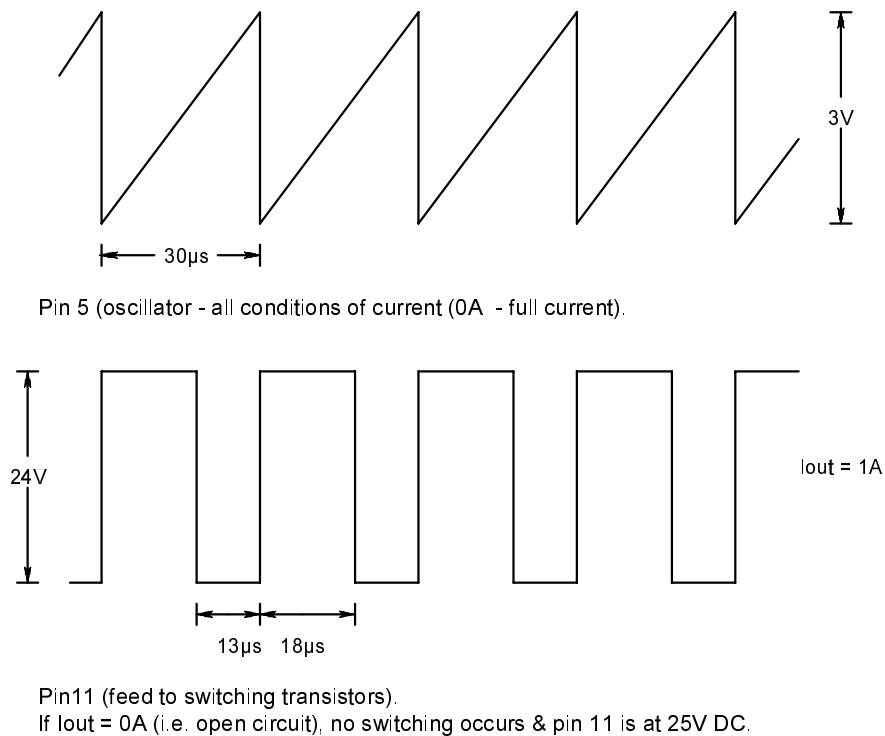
3V

30µs

Pin 5 (oscillator - all conditions of current (0A - full current).

24V

Iout = 1A

13µs 18µs

Pin11 (feed to switching transistors).
If Iout = 0A (i.e. open circuit), no switching occurs & pin 11 is at 25V DC.